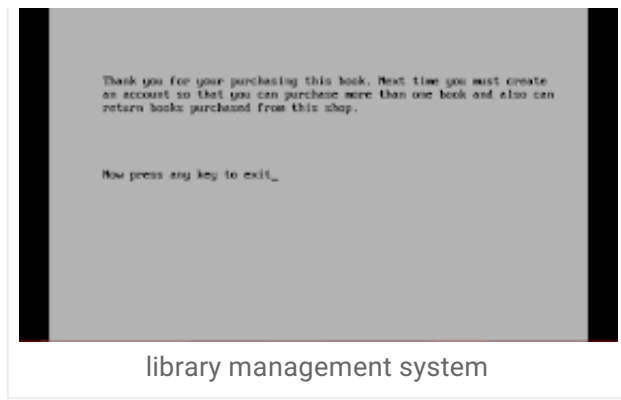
Thank you for your purchasing this book. Next time you must create an account so that you can purchase more than one book and also can return books purchased from this shop.

Now press any key to exit_

library management system